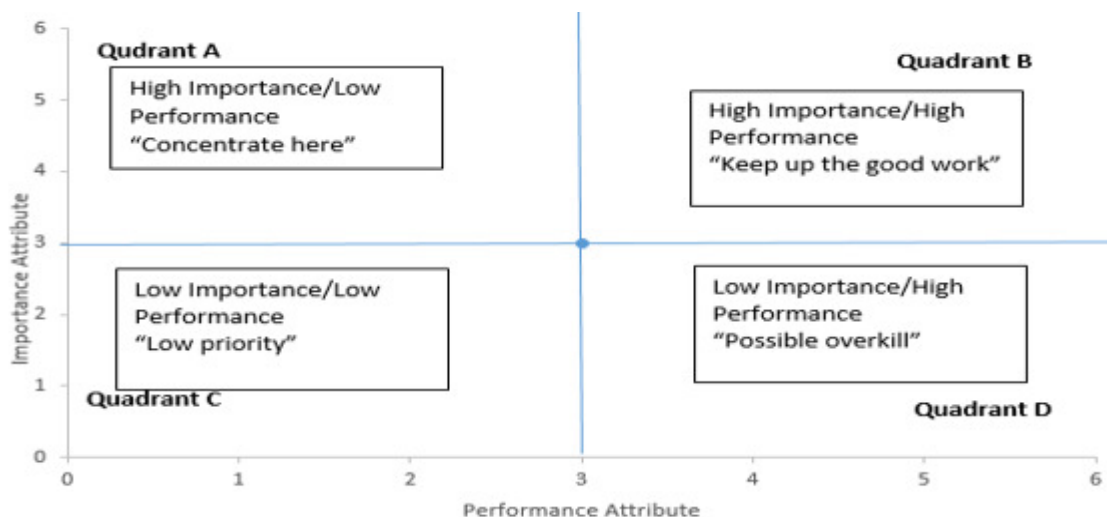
Qudrant A

High Importance/Low Performance
“Concentrate here”

Quadrant B

High Importance/High Performance
“Keep up the good work”

Low Importance/Low Performance
“Low priority”

Quadrant C

Low Importance/High Performance
“Possible overkill”

Quadrant D

Importance Attribute

6
5
4
3
2
1
0

0 1 2 3 4 5 6

Performance Attribute